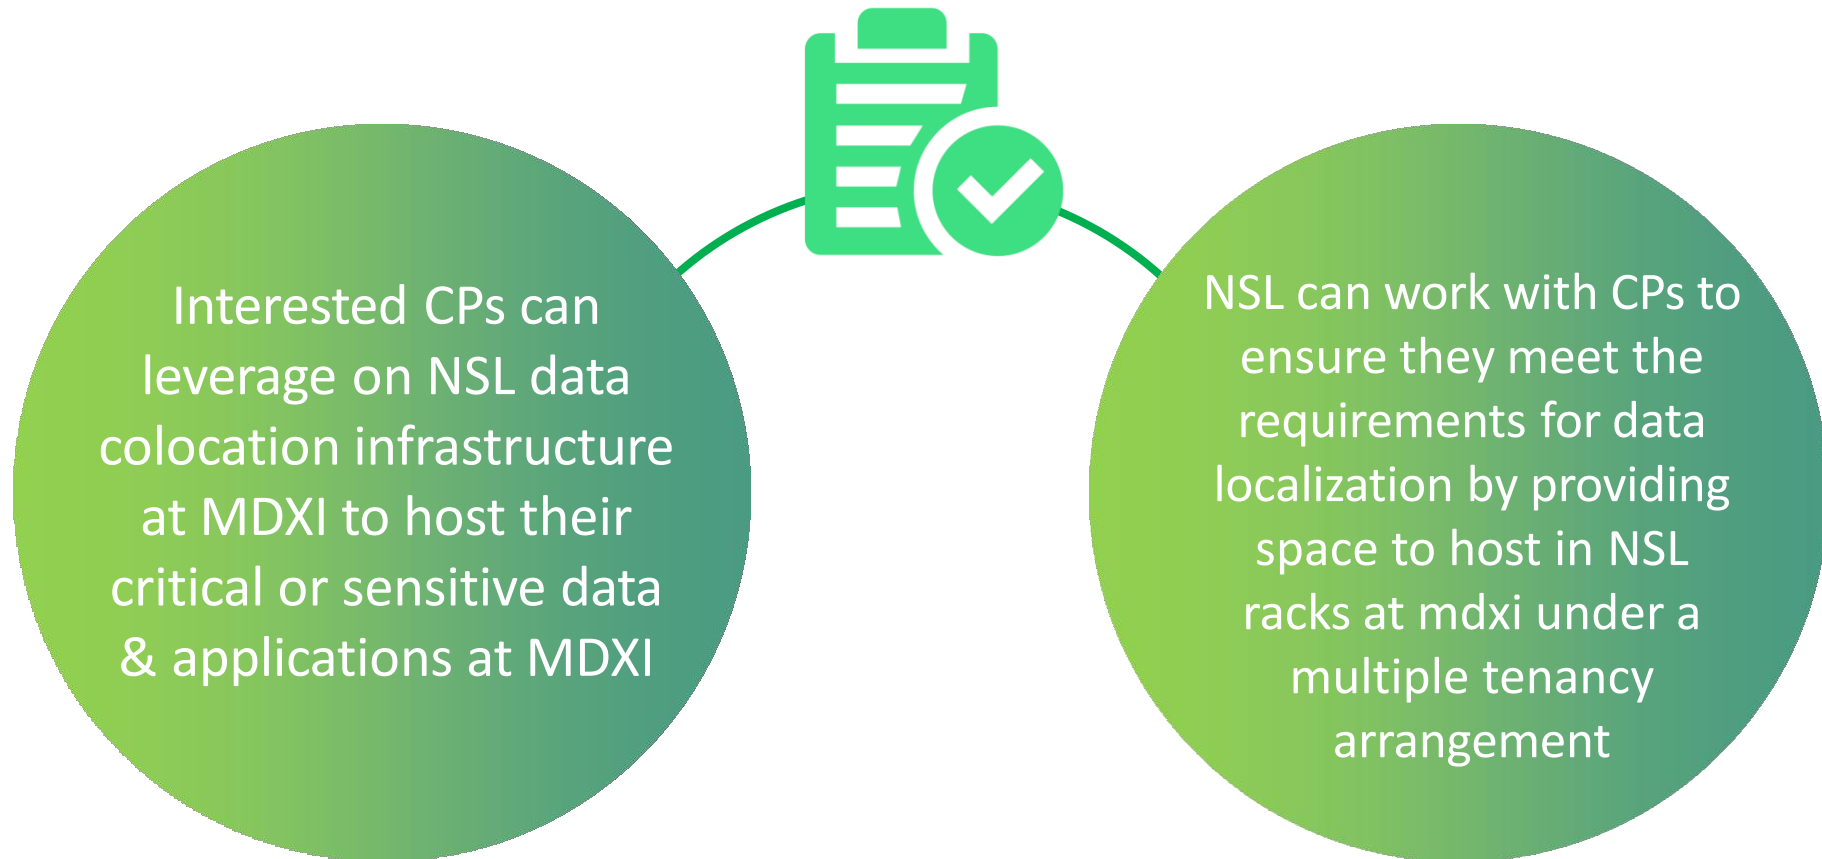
Interested CPs can leverage on NSL data colocation infrastructure at MDXI to host their critical or sensitive data & applications at MDXI

NSL can work with CPs to ensure they meet the requirements for data localization by providing space to host in NSL racks at mdxi under a multiple tenancy arrangement